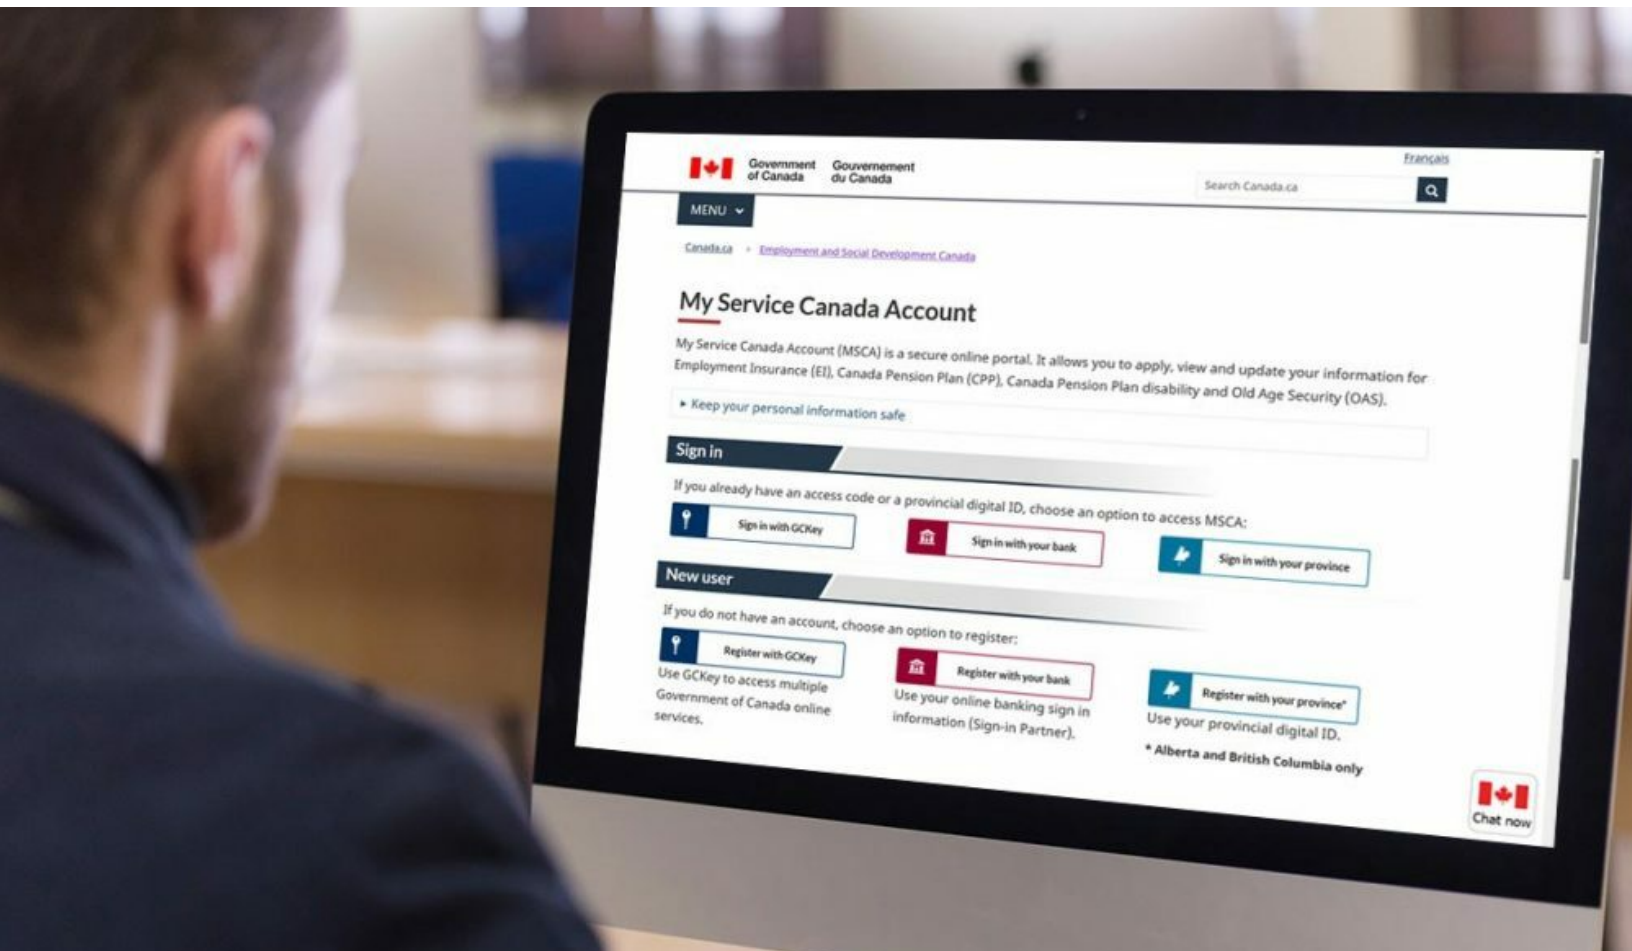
Government of Canada Gouvernement du Canada

Français

Search Canada.ca

MENU

Canada.ca > Employment and Social Development Canada

My Service Canada Account

My Service Canada Account (MSCA) is a secure online portal. It allows you to apply, view and update your information for Employment Insurance (EI), Canada Pension Plan (CPP), Canada Pension Plan disability and Old Age Security (OAS).

▸ Keep your personal information safe

Sign in

If you already have an access code or a provincial digital ID, choose an option to access MSCA:

Sign in with GCKey

Sign in with your bank

Sign in with your province

New user

If you do not have an account, choose an option to register:

Register with GCKey

Use GCKey to access multiple Government of Canada online services.

Register with your bank

Use your online banking sign in information (Sign-in Partner).

Register with your province*

Use your provincial digital ID.

* Alberta and British Columbia only

Chat now